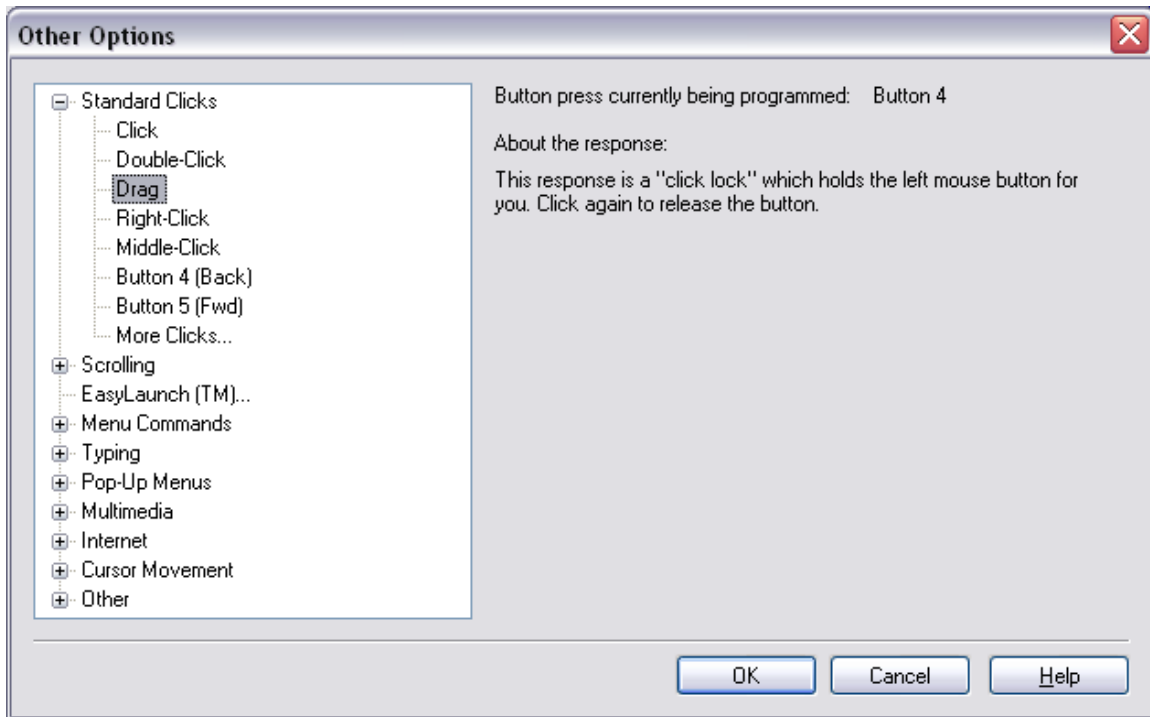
Other Options

Standard Clicks
Click
Double-Click
Drag
Right-Click
Middle-Click
Button 4 (Back)
Button 5 (Fwd)
More Clicks...
Scrolling
EasyLaunch (TM)...
Menu Commands
Typing
Pop-Up Menus
Multimedia
Internet
Cursor Movement
Other

Button press currently being programmed: Button 4

About the response:

This response is a "click lock" which holds the left mouse button for you. Click again to release the button.

OK
Cancel
Help